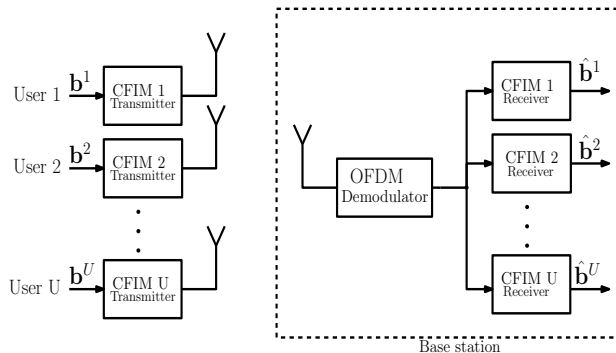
User 1 $\mathbf{b}^1$ CFIM 1 Transmitter

User 2 $\mathbf{b}^2$ CFIM 2 Transmitter

User U $\mathbf{b}^U$ CFIM U Transmitter

OFDM Demodulator

CFIM 1 Receiver $\hat{\mathbf{b}}^1$

CFIM 2 Receiver $\hat{\mathbf{b}}^2$

CFIM U Receiver $\hat{\mathbf{b}}^U$

Base station